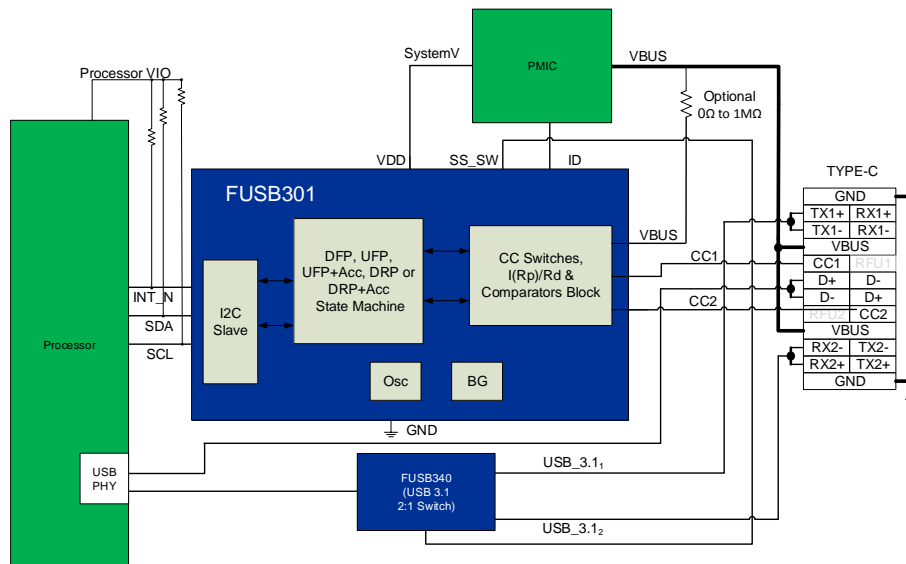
Processor VIO

SystemV

PMIC

VBUS

Optional
0Ω to 1MΩ

VDD SS_SW ID

FUSB301

VBUS

DFP, UFP, UFP+Acc, DRP or DRP+Acc State Machine

CC Switches, I(Rp)/Rd & Comparators Block

CC1

CC2

INT_N

SDA

SCL

I2C Slave

Osc

BG

GND

Processor

USB PHY

FUSB340 (USB 3.1 2:1 Switch)

USB_3.1$_1$

USB_3.1$_2$

TYPE-C

| GND | |
|---|---|
| TX1+ | RX1+ |
| TX1- | RX1- |
| VBUS | |
| CC1 | RFU1 |
| D+ | D- |
| D- | D+ |
| RFU2 | CC2 |
| VBUS | |
| RX2- | TX2- |
| RX2+ | TX2+ |
| GND | |